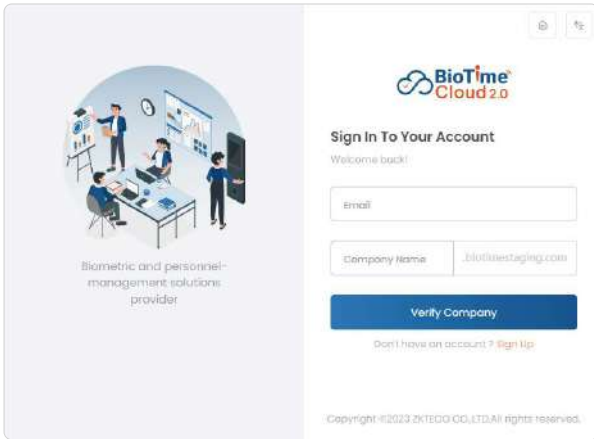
Biometric and personnel-management solutions provider

BioTime Cloud 2.0

Sign In To Your Account

Welcome back!

Email

Company Name

.biotimestaging.com

Verify Company

Don't have an account ? Sign Up

Copyright ©2023 ZKTECO CO.,LTD.All rights reserved.